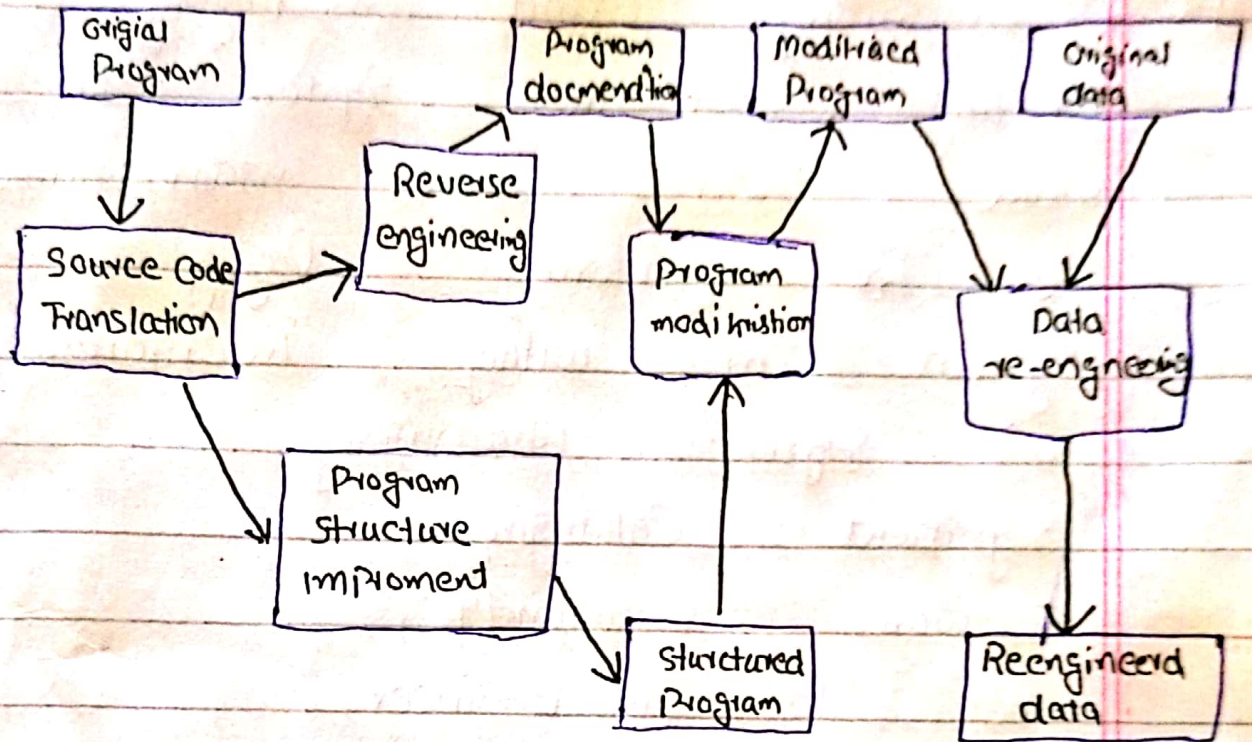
Origial Program

Program documentation

Modifiacd Program

Original data

Reverse engineering

Source Code Translation

Program modification

Data re-engneering

Program Structure impiroment

Structured Program

Reengineerd data